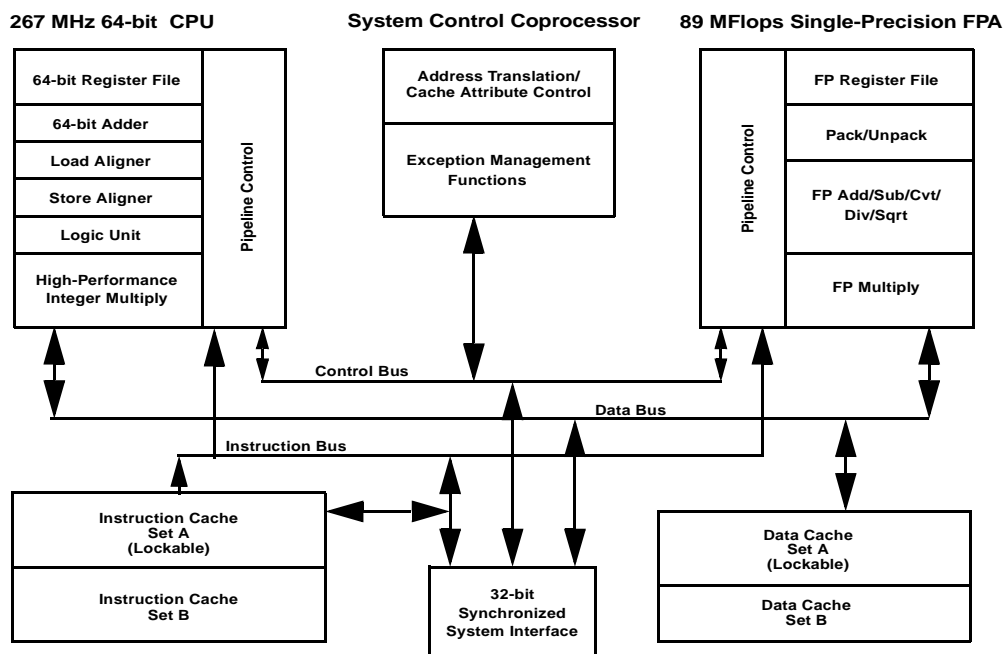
267 MHz 64-bit CPU

64-bit Register File

64-bit Adder

Load Aligner

Store Aligner

Logic Unit

High-Performance Integer Multiply

Pipeline Control

System Control Coprocessor

Address Translation/ Cache Attribute Control

Exception Management Functions

89 MFlops Single-Precision FPA

Pipeline Control

FP Register File

Pack/Unpack

FP Add/Sub/Cvt/ Div/Sqrt

FP Multiply

Control Bus

Data Bus

Instruction Bus

Instruction Cache Set A (Lockable)

Instruction Cache Set B

32-bit Synchronized System Interface

Data Cache Set A (Lockable)

Data Cache Set B